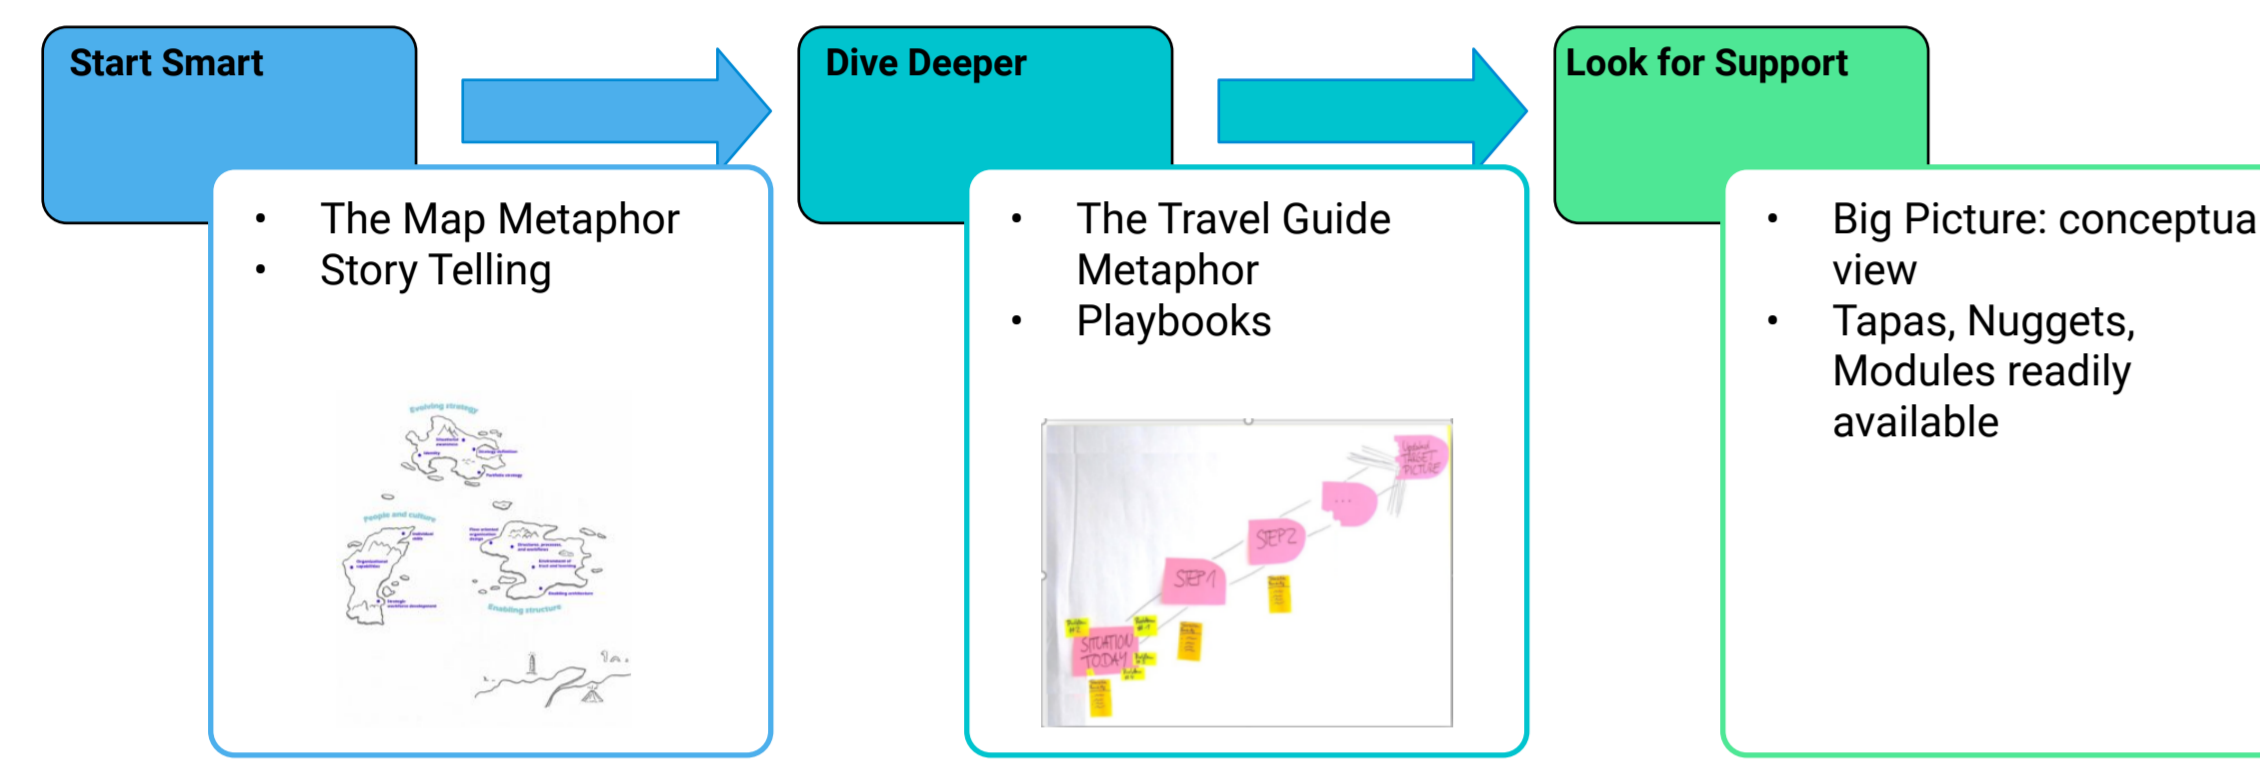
Start Smart

- The Map Metaphor
- Story Telling

Evolving strategy

People and culture

Enabling structure

Dive Deeper

- The Travel Guide Metaphor
- Playbooks

SITUATION TODAY

STEP 1

STEP 2

...

Updated TARGET PICTURE

Look for Support

- Big Picture: conceptua view
- Tapas, Nuggets, Modules readily available